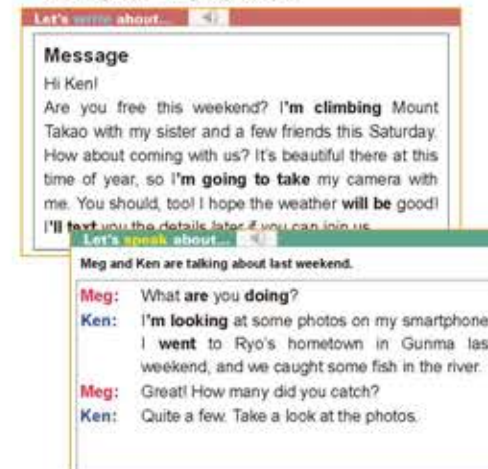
Let's write about...

Message

Hi Ken!

Are you free this weekend? I'm climbing Mount Takao with my sister and a few friends this Saturday. How about coming with us? It's beautiful there at this time of year, so I'm going to take my camera with me. You should, too! I hope the weather will be good! I'll text you the details later if you can join us.

Let's speak about...

Meg and Ken are talking about last weekend.

Meg: What are you doing?

Ken: I'm looking at some photos on my smartphone. I went to Ryo's hometown in Gunma las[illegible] weekend, and we caught some fish in the river.

Meg: Great! How many did you catch?

Ken: Quite a few. Take a look at the photos.